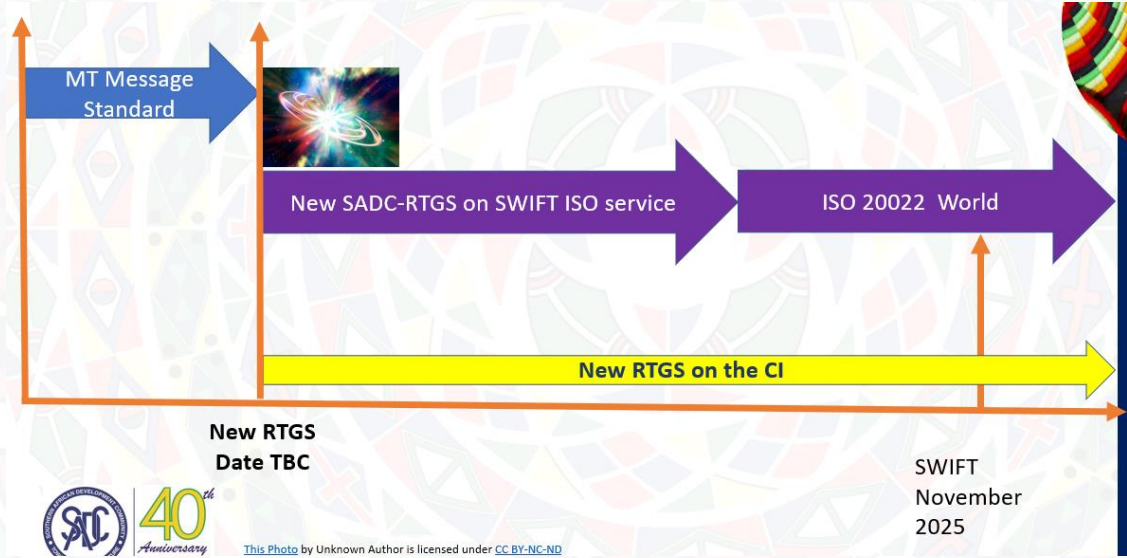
MT Message Standard

New SADC-RTGS on SWIFT ISO service

ISO 20022 World

New RTGS on the CI

New RTGS Date TBC

SWIFT November 2025

SOUTHERN AFRICAN DEVELOPMENT COMMUNITY SADC

40th Anniversary

This Photo by Unknown Author is licensed under CC BY-NC-ND